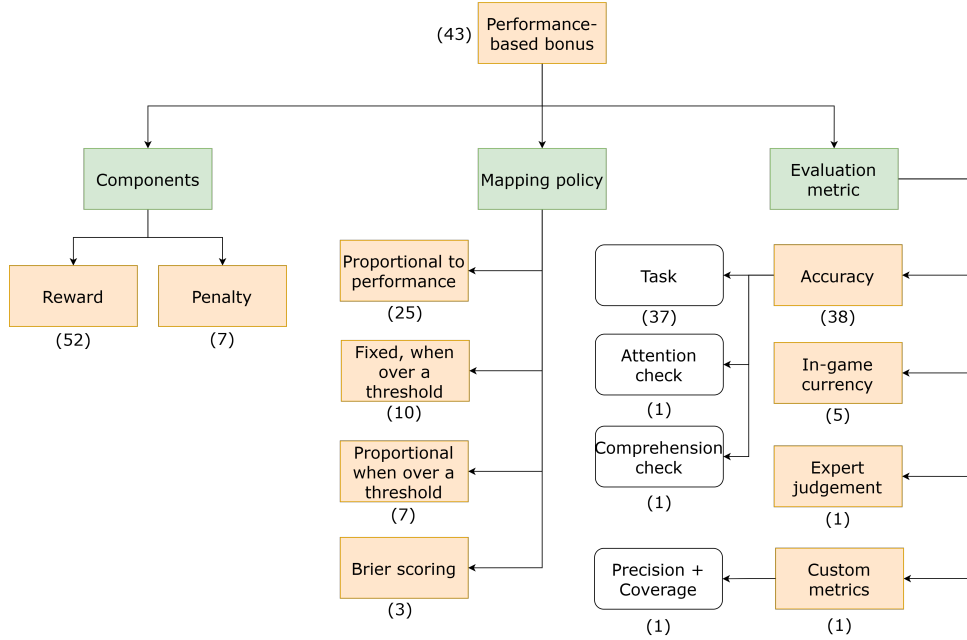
(43) Performance-based bonus

Components

Reward
(52)

Penalty
(7)

Mapping policy

Proportional to performance
(25)

Fixed, when over a threshold
(10)

Proportional when over a threshold
(7)

Brier scoring
(3)

Evaluation metric

Task
(37)

Attention check
(1)

Comprehension check
(1)

Precision + Coverage
(1)

Accuracy
(38)

In-game currency
(5)

Expert judgement
(1)

Custom metrics
(1)